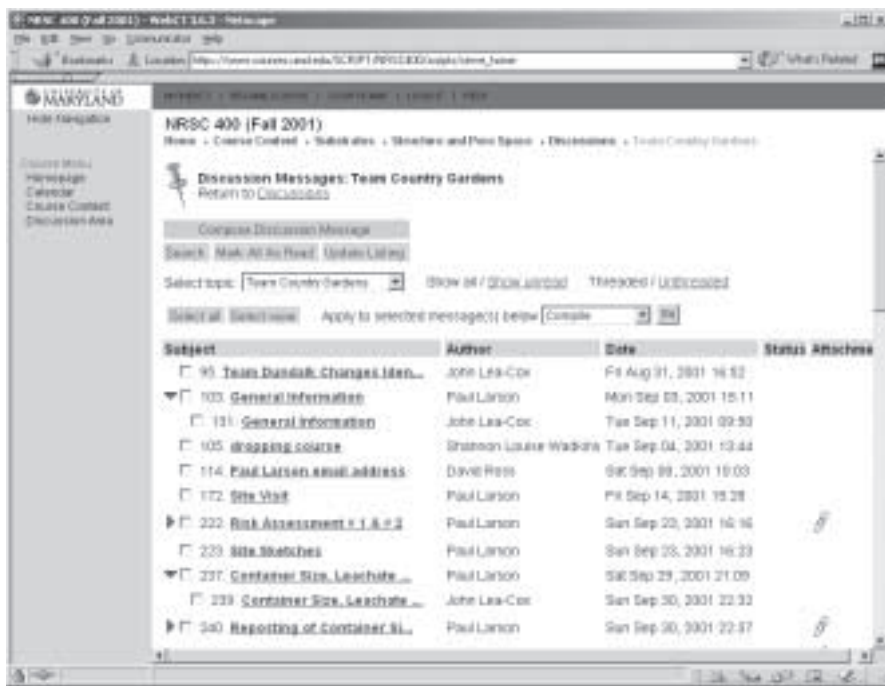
NRSC 400 (Fall 2001) - WebCT 3.6.3 - Netscape

File Edit View Go Communicator Help

Bookmarks Location: http://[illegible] What's Related

UNIVERSITY OF MARYLAND

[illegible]

Hide Navigation

Course Menu
Homepage
Calendar
Course Content
Discussion Area

NRSC 400 (Fall 2001)

Home » Course Content » Substrates » Structure and Pore Space » Discussions » Team Country Gardens

Discussion Messages: Team Country Gardens
Return to Discussions

Compose Discussion Message

Search Mark All As Read Update Listing

Select topic: Team Country Gardens Show all / Show unread Threaded / Unthreaded

Select all Select none Apply to selected message(s) below: Compile Go

| Subject | Author | Date | Status | Attachme |
|---|---|---|---|---|
| 95 Team Dundalk: Changes iden... | John Lea-Cox | Fri Aug 31, 2001 16:52 | | |
| 103 General Information | Paul Larson | Mon Sep 03, 2001 15:11 | | |
| 131 General Information | John Lea-Cox | Tue Sep 11, 2001 09:50 | | |
| 105 dropping course | Shannon Louise Watkins | Tue Sep 04, 2001 13:44 | | |
| 114 Paul Larsen email address | David Ross | Sat Sep 08, 2001 10:03 | | |
| 172 Site Visit | Paul Larson | Fri Sep 14, 2001 15:28 | | |
| 222 Risk Assessment # 1 & # 2 | Paul Larson | Sun Sep 23, 2001 16:16 | | |
| 223 Site Sketches | Paul Larson | Sun Sep 23, 2001 16:23 | | |
| 237 Container Size, Leachate ... | Paul Larson | Sat Sep 29, 2001 21:09 | | |
| 239 Container Size, Leachate ... | John Lea-Cox | Sun Sep 30, 2001 22:32 | | |
| 240 Reporting of Container Si... | Paul Larson | Sun Sep 30, 2001 22:37 | | |